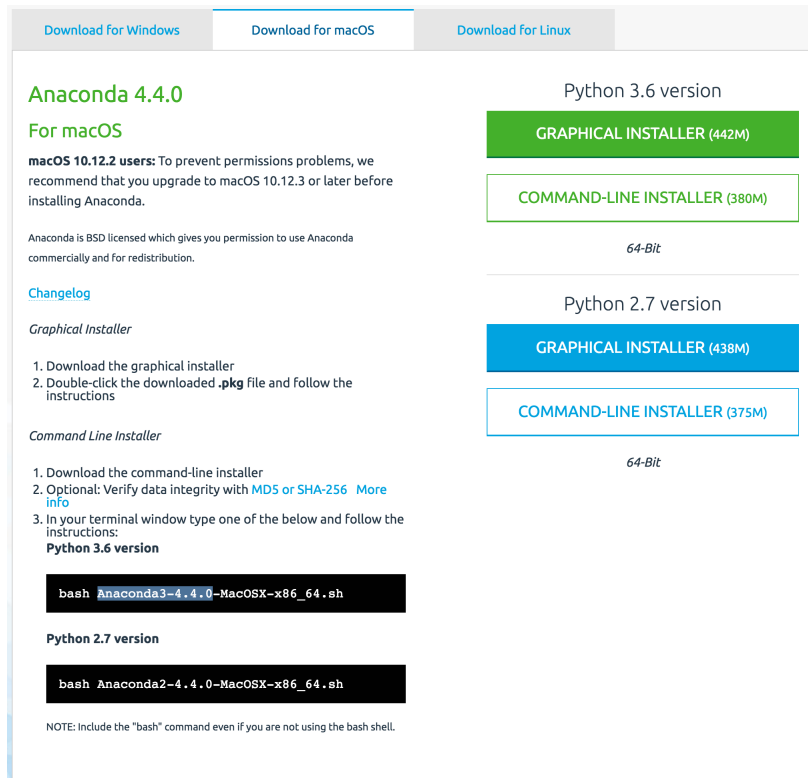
Download for Windows
Download for macOS
Download for Linux

Anaconda 4.4.0

For macOS

**macOS 10.12.2 users:** To prevent permissions problems, we recommend that you upgrade to macOS 10.12.3 or later before installing Anaconda.

Anaconda is BSD licensed which gives you permission to use Anaconda commercially and for redistribution.

Changelog

*Graphical Installer*

1. Download the graphical installer
2. Double-click the downloaded **.pkg** file and follow the instructions

*Command Line Installer*

1. Download the command-line installer
2. Optional: Verify data integrity with MD5 or SHA-256 More info
3. In your terminal window type one of the below and follow the instructions:

**Python 3.6 version**

bash Anaconda3-4.4.0-MacOSX-x86_64.sh

**Python 2.7 version**

bash Anaconda2-4.4.0-MacOSX-x86_64.sh

NOTE: Include the "bash" command even if you are not using the bash shell.

Python 3.6 version

GRAPHICAL INSTALLER (442M)

COMMAND-LINE INSTALLER (380M)

64-Bit

Python 2.7 version

GRAPHICAL INSTALLER (438M)

COMMAND-LINE INSTALLER (375M)

64-Bit